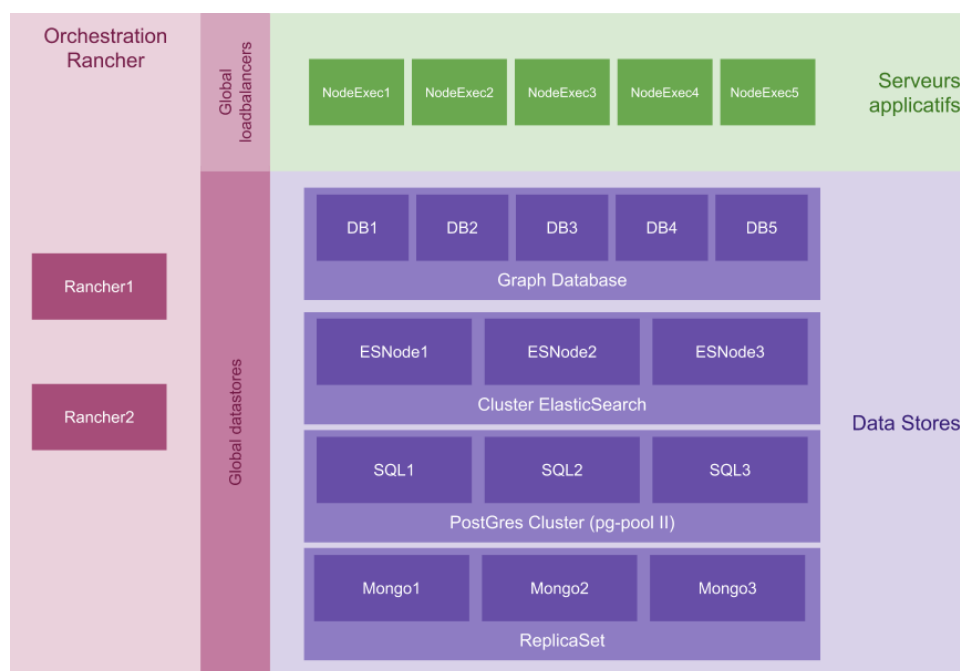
Orchestration Rancher

Rancher1

Rancher2

Global loadbalancers

Global datastores

NodeExec1 NodeExec2 NodeExec3 NodeExec4 NodeExec5

Serveurs applicatifs

DB1 DB2 DB3 DB4 DB5

Graph Database

ESNode1 ESNode2 ESNode3

Cluster ElasticSearch

SQL1 SQL2 SQL3

PostGres Cluster (pg-pool II)

Mongo1 Mongo2 Mongo3

ReplicaSet

Data Stores